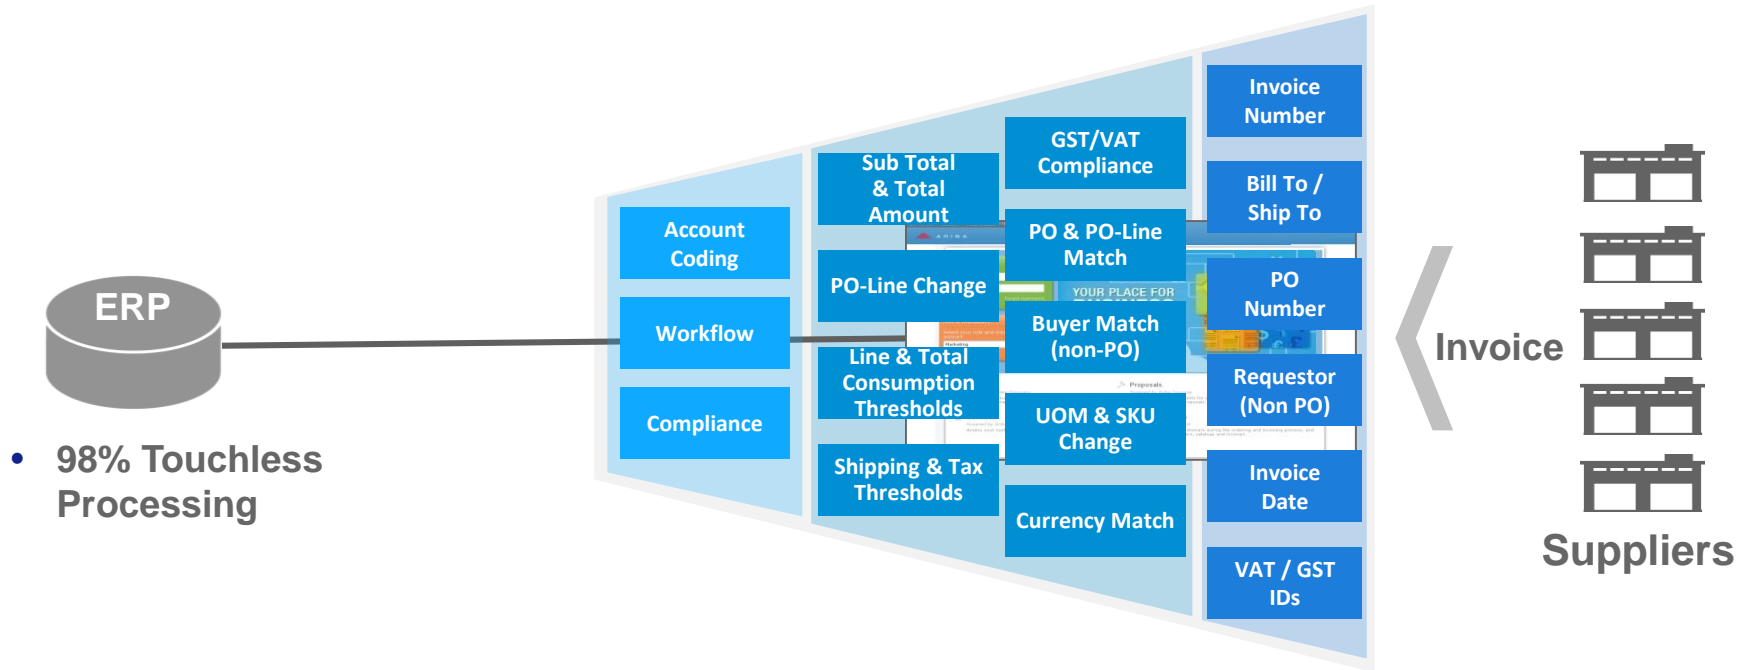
ERP

• 98% Touchless Processing

Account Coding

Workflow

Compliance

Sub Total & Total Amount

PO-Line Change

Line & Total Consumption Thresholds

Shipping & Tax Thresholds

GST/VAT Compliance

PO & PO-Line Match

Buyer Match (non-PO)

UOM & SKU Change

Currency Match

Invoice Number

Bill To / Ship To

PO Number

Requestor (Non PO)

Invoice Date

VAT / GST IDs

Invoice

Suppliers